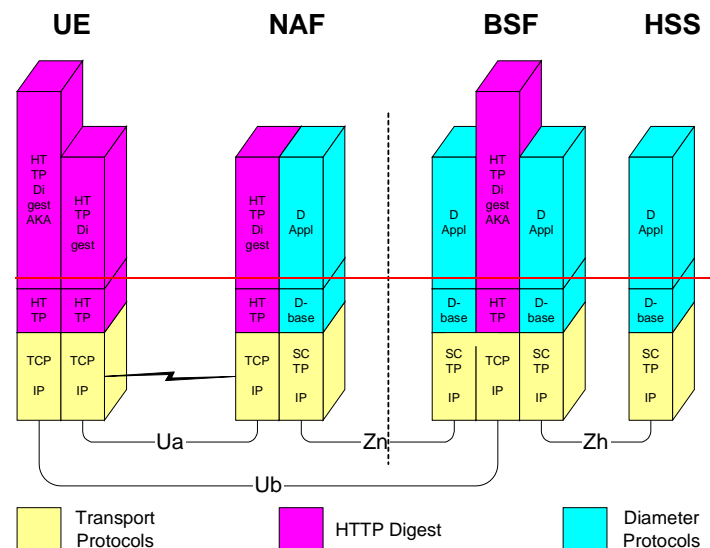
UE

NAF

BSF

HSS

HTTP Digest AKA

HTTP Digest

HTTP Digest

D Appl

D Appl

HTTP Digest AKA

D Appl

D Appl

HTTP

HTTP

HTTP

D-base

D-base

HTTP

D-base

D-base

TCP IP

TCP IP

TCP IP

SCTP IP

SCTP IP

TCP IP

SCTP IP

SCTP IP

Ua

Zn

Zh

Ub

Transport Protocols

HTTP Digest

Diameter Protocols